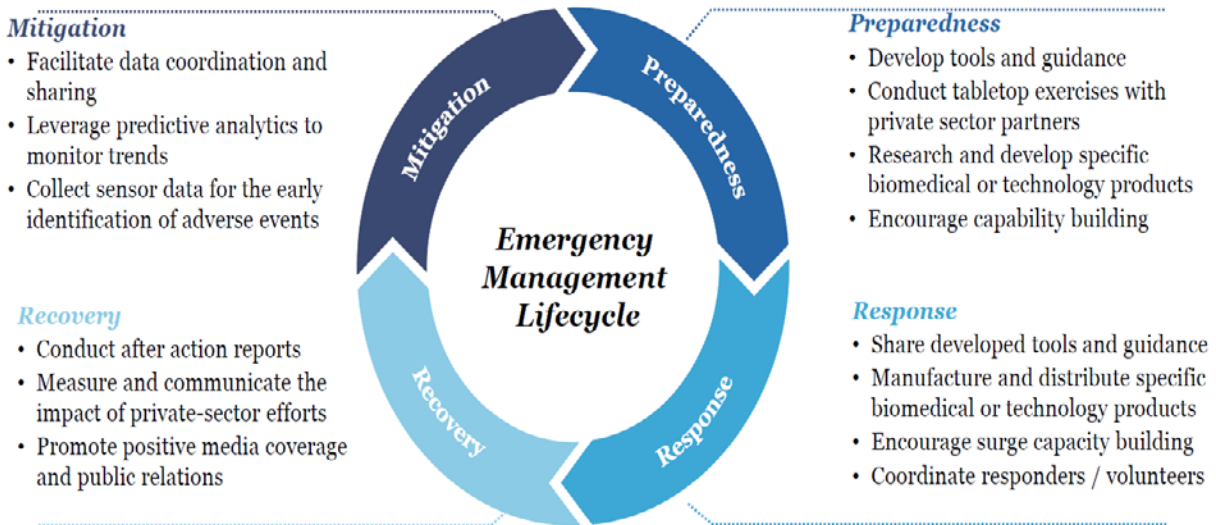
Mitigation
• Facilitate data coordination and sharing
• Leverage predictive analytics to monitor trends
• Collect sensor data for the early identification of adverse events

Preparedness
• Develop tools and guidance
• Conduct tabletop exercises with private sector partners
• Research and develop specific biomedical or technology products
• Encourage capability building

Mitigation

Preparedness

Emergency Management Lifecycle

Recovery

Response

Recovery
• Conduct after action reports
• Measure and communicate the impact of private-sector efforts
• Promote positive media coverage and public relations

Response
• Share developed tools and guidance
• Manufacture and distribute specific biomedical or technology products
• Encourage surge capacity building
• Coordinate responders / volunteers